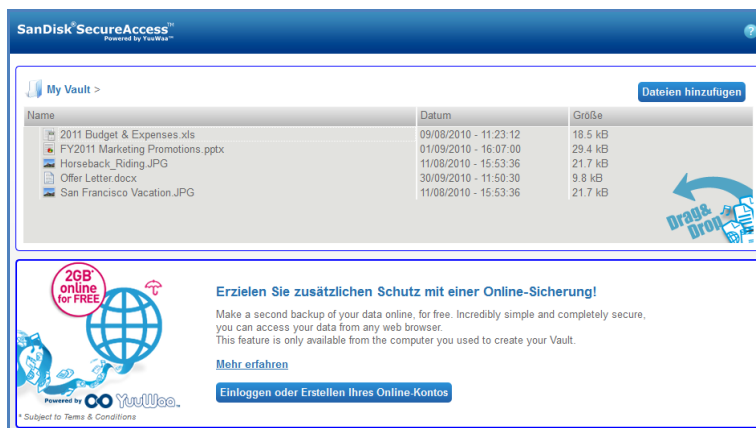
SanDisk® SecureAccess™
Powered by YouWaa™

?

My Vault >

Dateien hinzufügen

| Name | Datum | Größe |
|---|---|---|
| 2011 Budget & Expenses.xls | 09/08/2010 - 11:23:12 | 18.5 kB |
| FY2011 Marketing Promotions.pptx | 01/09/2010 - 16:07:00 | 29.4 kB |
| Horseback_Riding.JPG | 11/08/2010 - 15:53:36 | 21.7 kB |
| Offer Letter.docx | 30/09/2010 - 11:50:30 | 9.8 kB |
| San Francisco Vacation.JPG | 11/08/2010 - 15:53:36 | 21.7 kB |

Drag& Drop

2GB* online for FREE

Powered by YouWaa.

* Subject to Terms & Conditions

Erzielen Sie zusätzlichen Schutz mit einer Online-Sicherung!

Make a second backup of your data online, for free. Incredibly simple and completely secure, you can access your data from any web browser.
This feature is only available from the computer you used to create your Vault.

Mehr erfahren

Einloggen oder Erstellen Ihres Online-Kontos